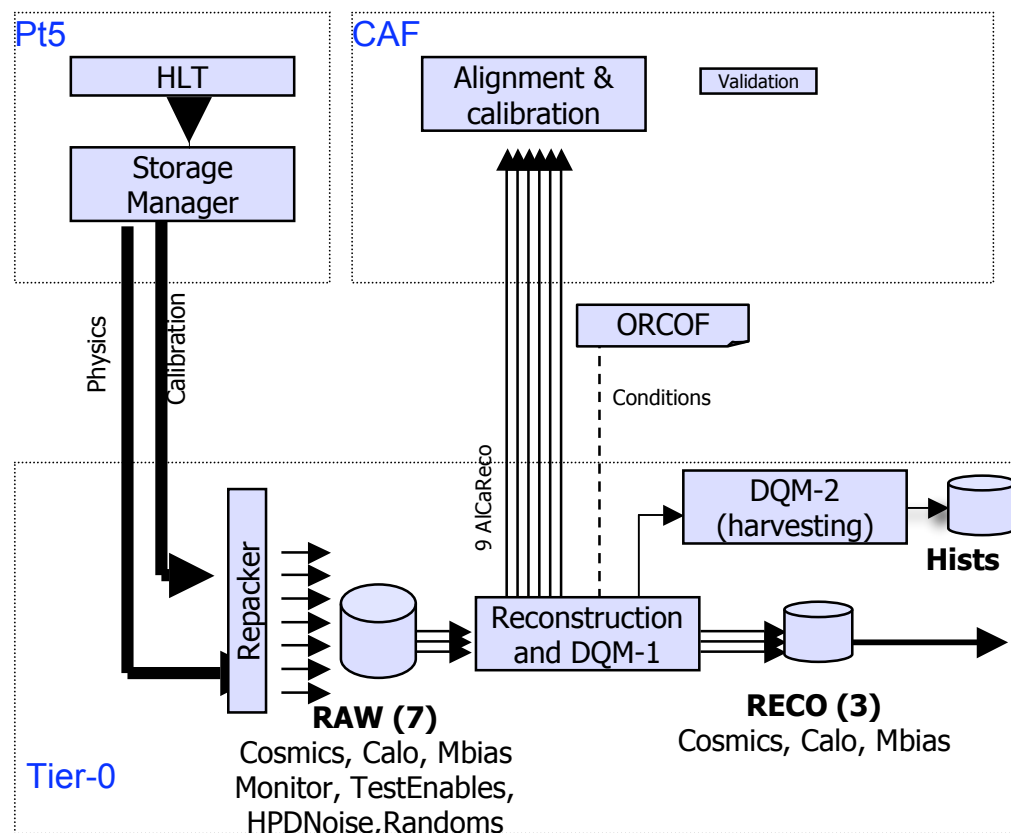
Pt5

HLT

Storage Manager

CAF

Alignment & calibration

Validation

Physics

Calibration

ORCOF

Conditions

9 AlCaReco

Tier-0

Repacker

DQM-2 (harvesting)

Hists

Reconstruction and DQM-1

RAW (7)
Cosmics, Calo, Mbias
Monitor, TestEnables,
HPDNoise,Randoms

RECO (3)
Cosmics, Calo, Mbias